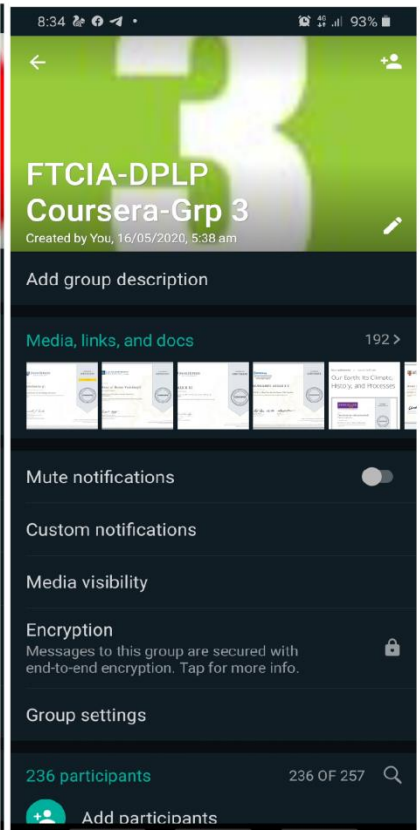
8:34 • 93%

FTCIA-DPLP Coursera-Grp 3
Created by You, 16/05/2020, 5:38 am

Add group description

Media, links, and docs
192 >

Our Earth: Its Climate, History, and Processes

Mute notifications

Custom notifications

Media visibility

Encryption
Messages to this group are secured with end-to-end encryption. Tap for more info.

Group settings

236 participants
236 OF 257

Add participants